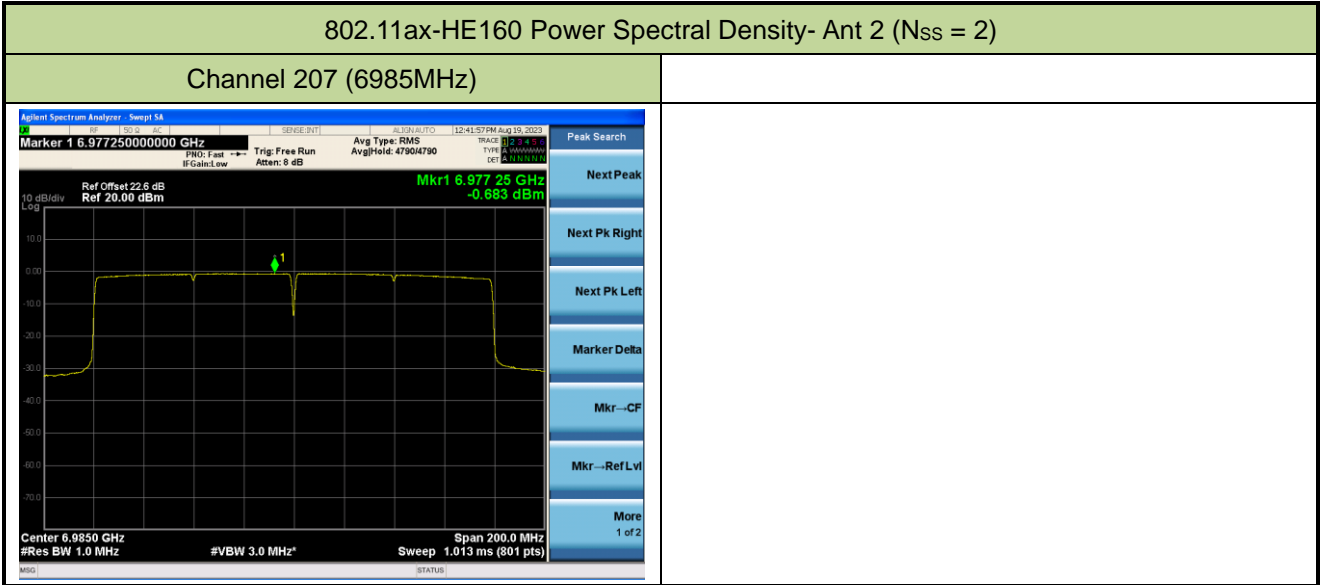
| 802.11ax-HE160 Power Spectral Density- Ant 2 ($N_{SS}$ = 2) | |
|---|---|
| Channel 207 (6985MHz) | |

Agilent Spectrum Analyzer - Swept SA

RF 50 Ω AC SENSE:INT ALIGN AUTO 12:41:57 PM Aug 19, 2023

Marker 1 6.977250000000 GHz

PNO: Fast IFGain:Low Trig: Free Run Atten: 8 dB Avg Type: RMS Avg|Hold: 4790/4790

TRACE 1 2 3 4 5 6 TYPE A WWWWW DET A N N N N N

Ref Offset 22.6 dB
10 dB/div Ref 20.00 dBm
Log

Mkr1 6.977 25 GHz
-0.683 dBm

10.0
0.00
-10.0
-20.0
-30.0
-40.0
-50.0
-60.0
-70.0

1

Center 6.9850 GHz
#Res BW 1.0 MHz #VBW 3.0 MHz* Span 200.0 MHz
Sweep 1.013 ms (801 pts)

MSG STATUS

Peak Search
Next Peak
Next Pk Right
Next Pk Left
Marker Delta
Mkr→CF
Mkr→Ref Lvl
More
1 of 2